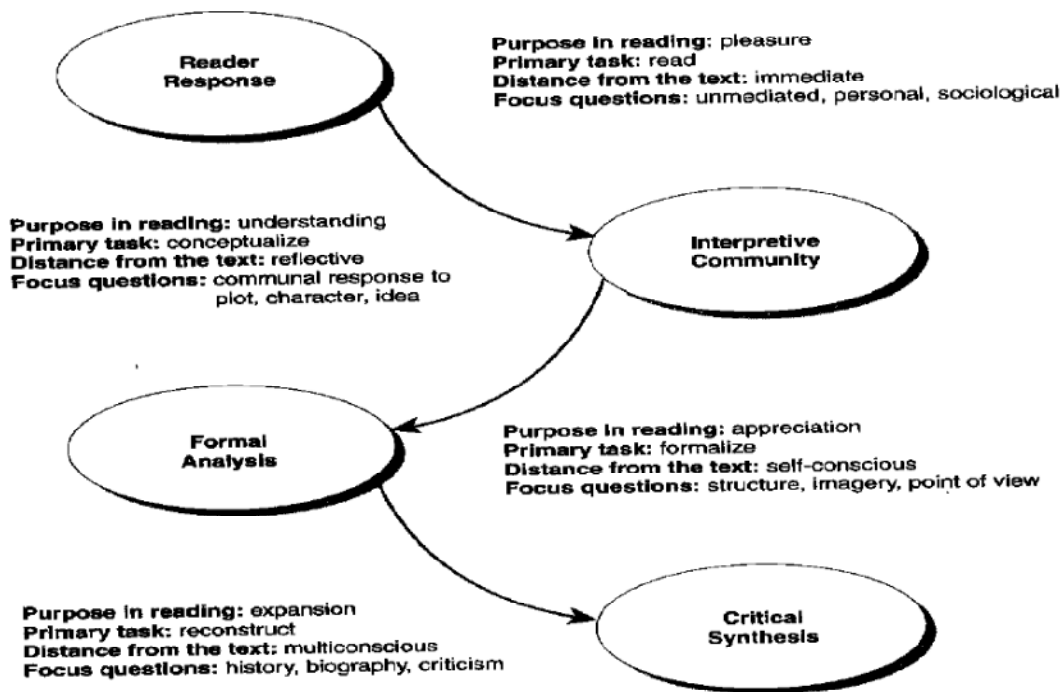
Reader Response

Purpose in reading: pleasure
Primary task: read
Distance from the text: immediate
Focus questions: unmediated, personal, sociological

Purpose in reading: understanding
Primary task: conceptualize
Distance from the text: reflective
Focus questions: communal response to plot, character, idea

Interpretive Community

Formal Analysis

Purpose in reading: appreciation
Primary task: formalize
Distance from the text: self-conscious
Focus questions: structure, imagery, point of view

Purpose in reading: expansion
Primary task: reconstruct
Distance from the text: multiconscious
Focus questions: history, biography, criticism

Critical Synthesis